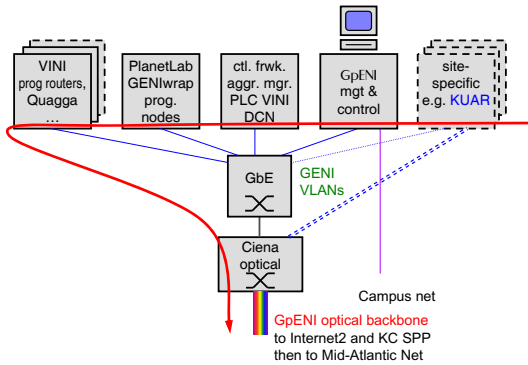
VINI prog routers, Quagga …

PlanetLab GENIwrap prog. nodes

ctl. frwk. aggr. mgr. PLC VINI DCN

GpENI mgt & control

site-specific e.g. KUAR

GbE

GENI VLANs

Ciena optical

Campus net

GpENI optical backbone to Internet2 and KC SPP then to Mid-Atlantic Net